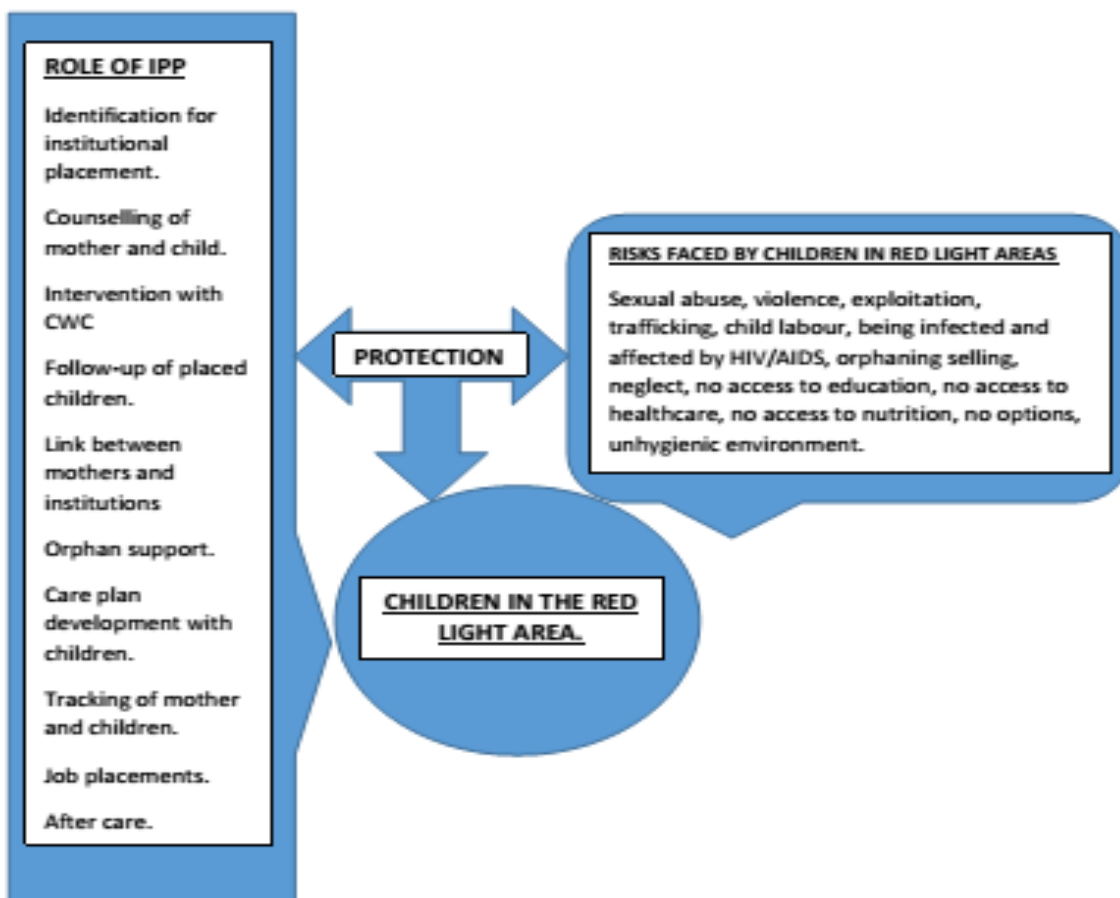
ROLE OF IPP

Identification for institutional placement.

Counselling of mother and child.

Intervention with CWC

Follow-up of placed children.

Link between mothers and institutions

Orphan support.

Care plan development with children.

Tracking of mother and children.

Job placements.

After care.

PROTECTION

RISKS FACED BY CHILDREN IN RED LIGHT AREAS

Sexual abuse, violence, exploitation, trafficking, child labour, being infected and affected by HIV/AIDS, orphaning selling, neglect, no access to education, no access to healthcare, no access to nutrition, no options, unhygienic environment.

CHILDREN IN THE RED LIGHT AREA.